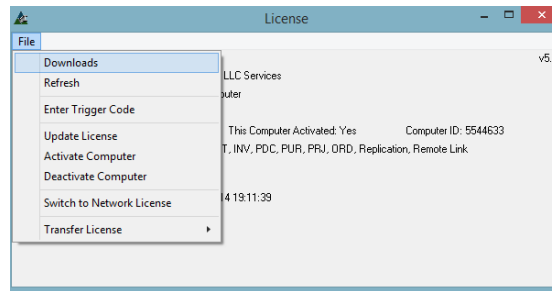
License

File

Downloads
Refresh
Enter Trigger Code
Update License
Activate Computer
Deactivate Computer
Switch to Network License
Transfer License

v5.

LLC Services

uter

This Computer Activated: Yes Computer ID: 5544633

T, INV, PDC, PUR, PRJ, ORD, Replication, Remote Link

14 19:11:39